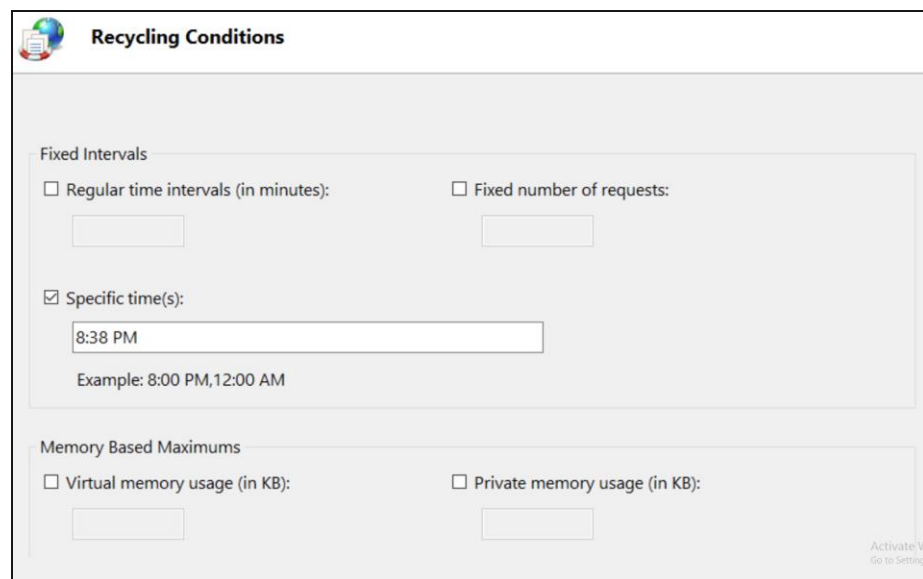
Recycling Conditions

Fixed Intervals

☐ Regular time intervals (in minutes):

☐ Fixed number of requests:

☑ Specific time(s):

8:38 PM

Example: 8:00 PM,12:00 AM

Memory Based Maximums

☐ Virtual memory usage (in KB):

☐ Private memory usage (in KB):

Activate V
Go to Settin